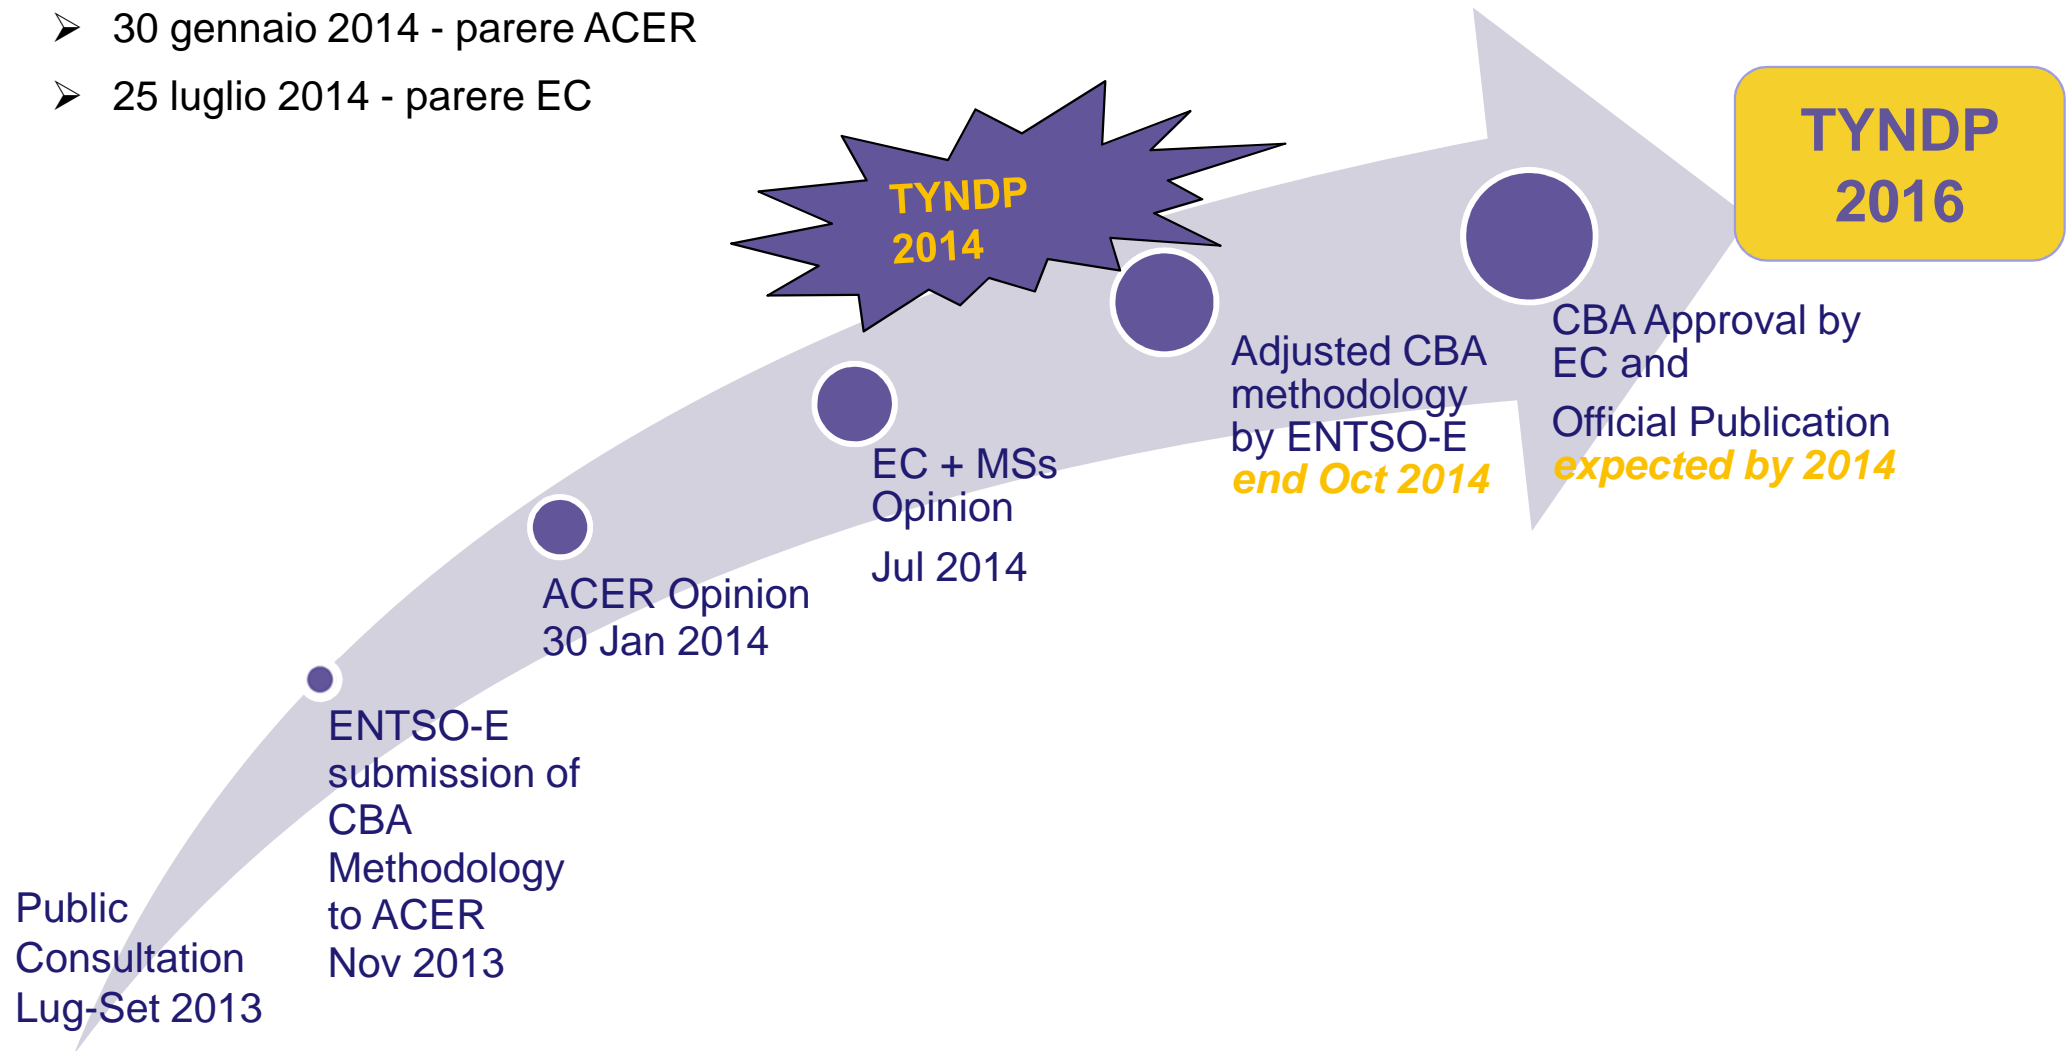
➢ 30 gennaio 2014 - parere ACER

➢ 25 luglio 2014 - parere EC

TYNDP 2014

TYNDP 2016

Public Consultation Lug-Set 2013

ENTSO-E submission of CBA Methodology to ACER Nov 2013

ACER Opinion 30 Jan 2014

EC + MSs Opinion

Jul 2014

Adjusted CBA methodology by ENTSO-E *end Oct 2014*

CBA Approval by EC and

Official Publication *expected by 2014*